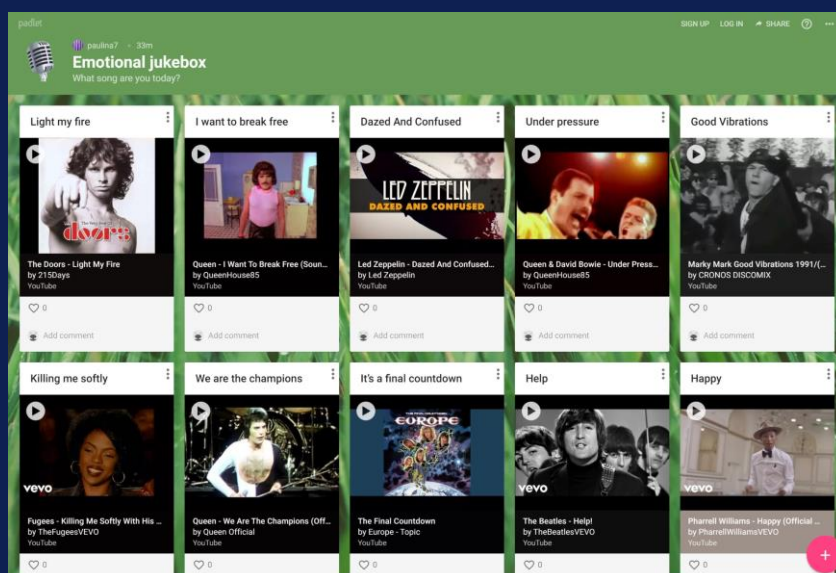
padlet

SIGN UP LOG IN SHARE ? ···

paulina7 · 33m

Emotional jukebox

What song are you today?

Light my fire

the doors

The Doors - Light My Fire
by 215Days
YouTube

0

Add comment

I want to break free

Queen - I Want To Break Free (Soun...
by QueenHouse85
YouTube

0

Add comment

Dazed And Confused

LED ZEPPELIN
DAZED AND CONFUSED

Led Zeppelin - Dazed And Confused...
by Led Zeppelin
YouTube

0

Add comment

Under pressure

Queen & David Bowie - Under Press...
by QueenHouse85
YouTube

0

Add comment

Good Vibrations

Marky Mark Good Vibrations 1991/(...
by CRONOS DISCOMIX
YouTube

0

Add comment

Killing me softly

vevo

Fugees - Killing Me Softly With His ...
by TheFugeesVEVO
YouTube

0

We are the champions

Queen - We Are The Champions (Off...
by Queen Official
YouTube

0

It's a final countdown

EUROPE

The Final Countdown
by Europe - Topic
YouTube

0

Help

vevo

The Beatles - Help!
by TheBeatlesVEVO
YouTube

0

Happy

vevo

Pharrell Williams - Happy (Official ...
by PharrellWilliamsVEVO
YouTube

0

+